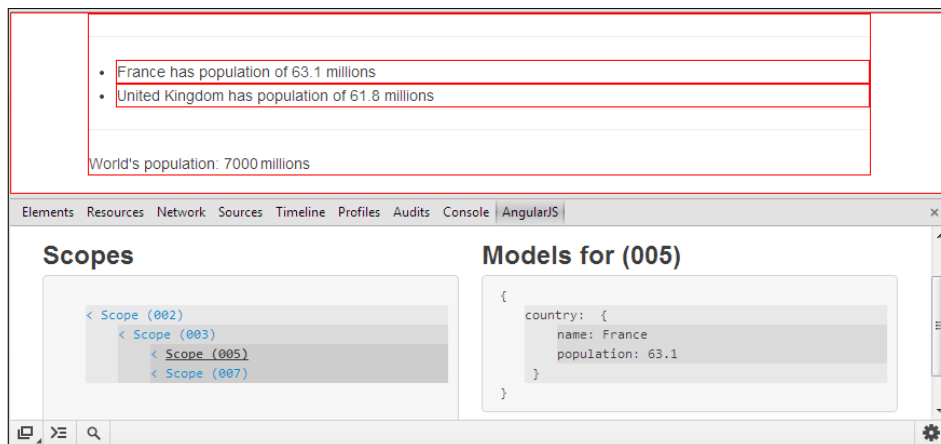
- France has population of 63.1 millions
- United Kingdom has population of 61.8 millions

World's population: 7000 millions

Elements Resources Network Sources Timeline Profiles Audits Console AngularJS

×

Scopes

< Scope (002)
< Scope (003)
< Scope (005)
< Scope (007)

Models for (005)

{
country: {
name: France
population: 63.1
}
}